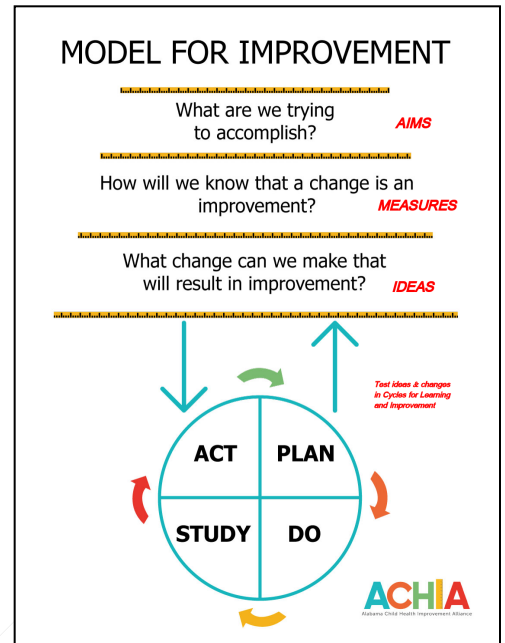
MODEL FOR IMPROVEMENT

What are we trying to accomplish?

AIMS

How will we know that a change is an improvement?

MEASURES

What change can we make that will result in improvement?

IDEAS

Test ideas & changes in Cycles for Learning and Improvement

ACT

PLAN

STUDY

DO

ACHIA

Alabama Child Health Improvement Alliance